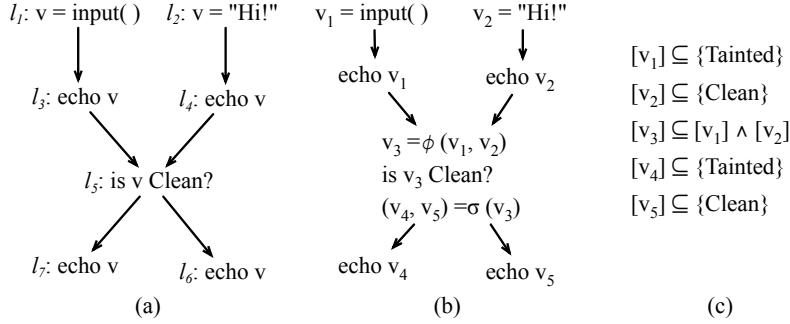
$l_1$: v = input( )
$l_2$: v = "Hi!"
$l_3$: echo v
$l_4$: echo v
$l_5$: is v Clean?
$l_7$: echo v
$l_6$: echo v
(a)

$v_1$ = input( )
$v_2$ = "Hi!"
echo $v_1$
echo $v_2$
$v_3 = \phi (v_1, v_2)$
is $v_3$ Clean?
$(v_4, v_5) = \sigma (v_3)$
echo $v_4$
echo $v_5$
(b)

$[v_1] \subseteq$ {Tainted}
$[v_2] \subseteq$ {Clean}
$[v_3] \subseteq [v_1] \wedge [v_2]$
$[v_4] \subseteq$ {Tainted}
$[v_5] \subseteq$ {Clean}
(c)